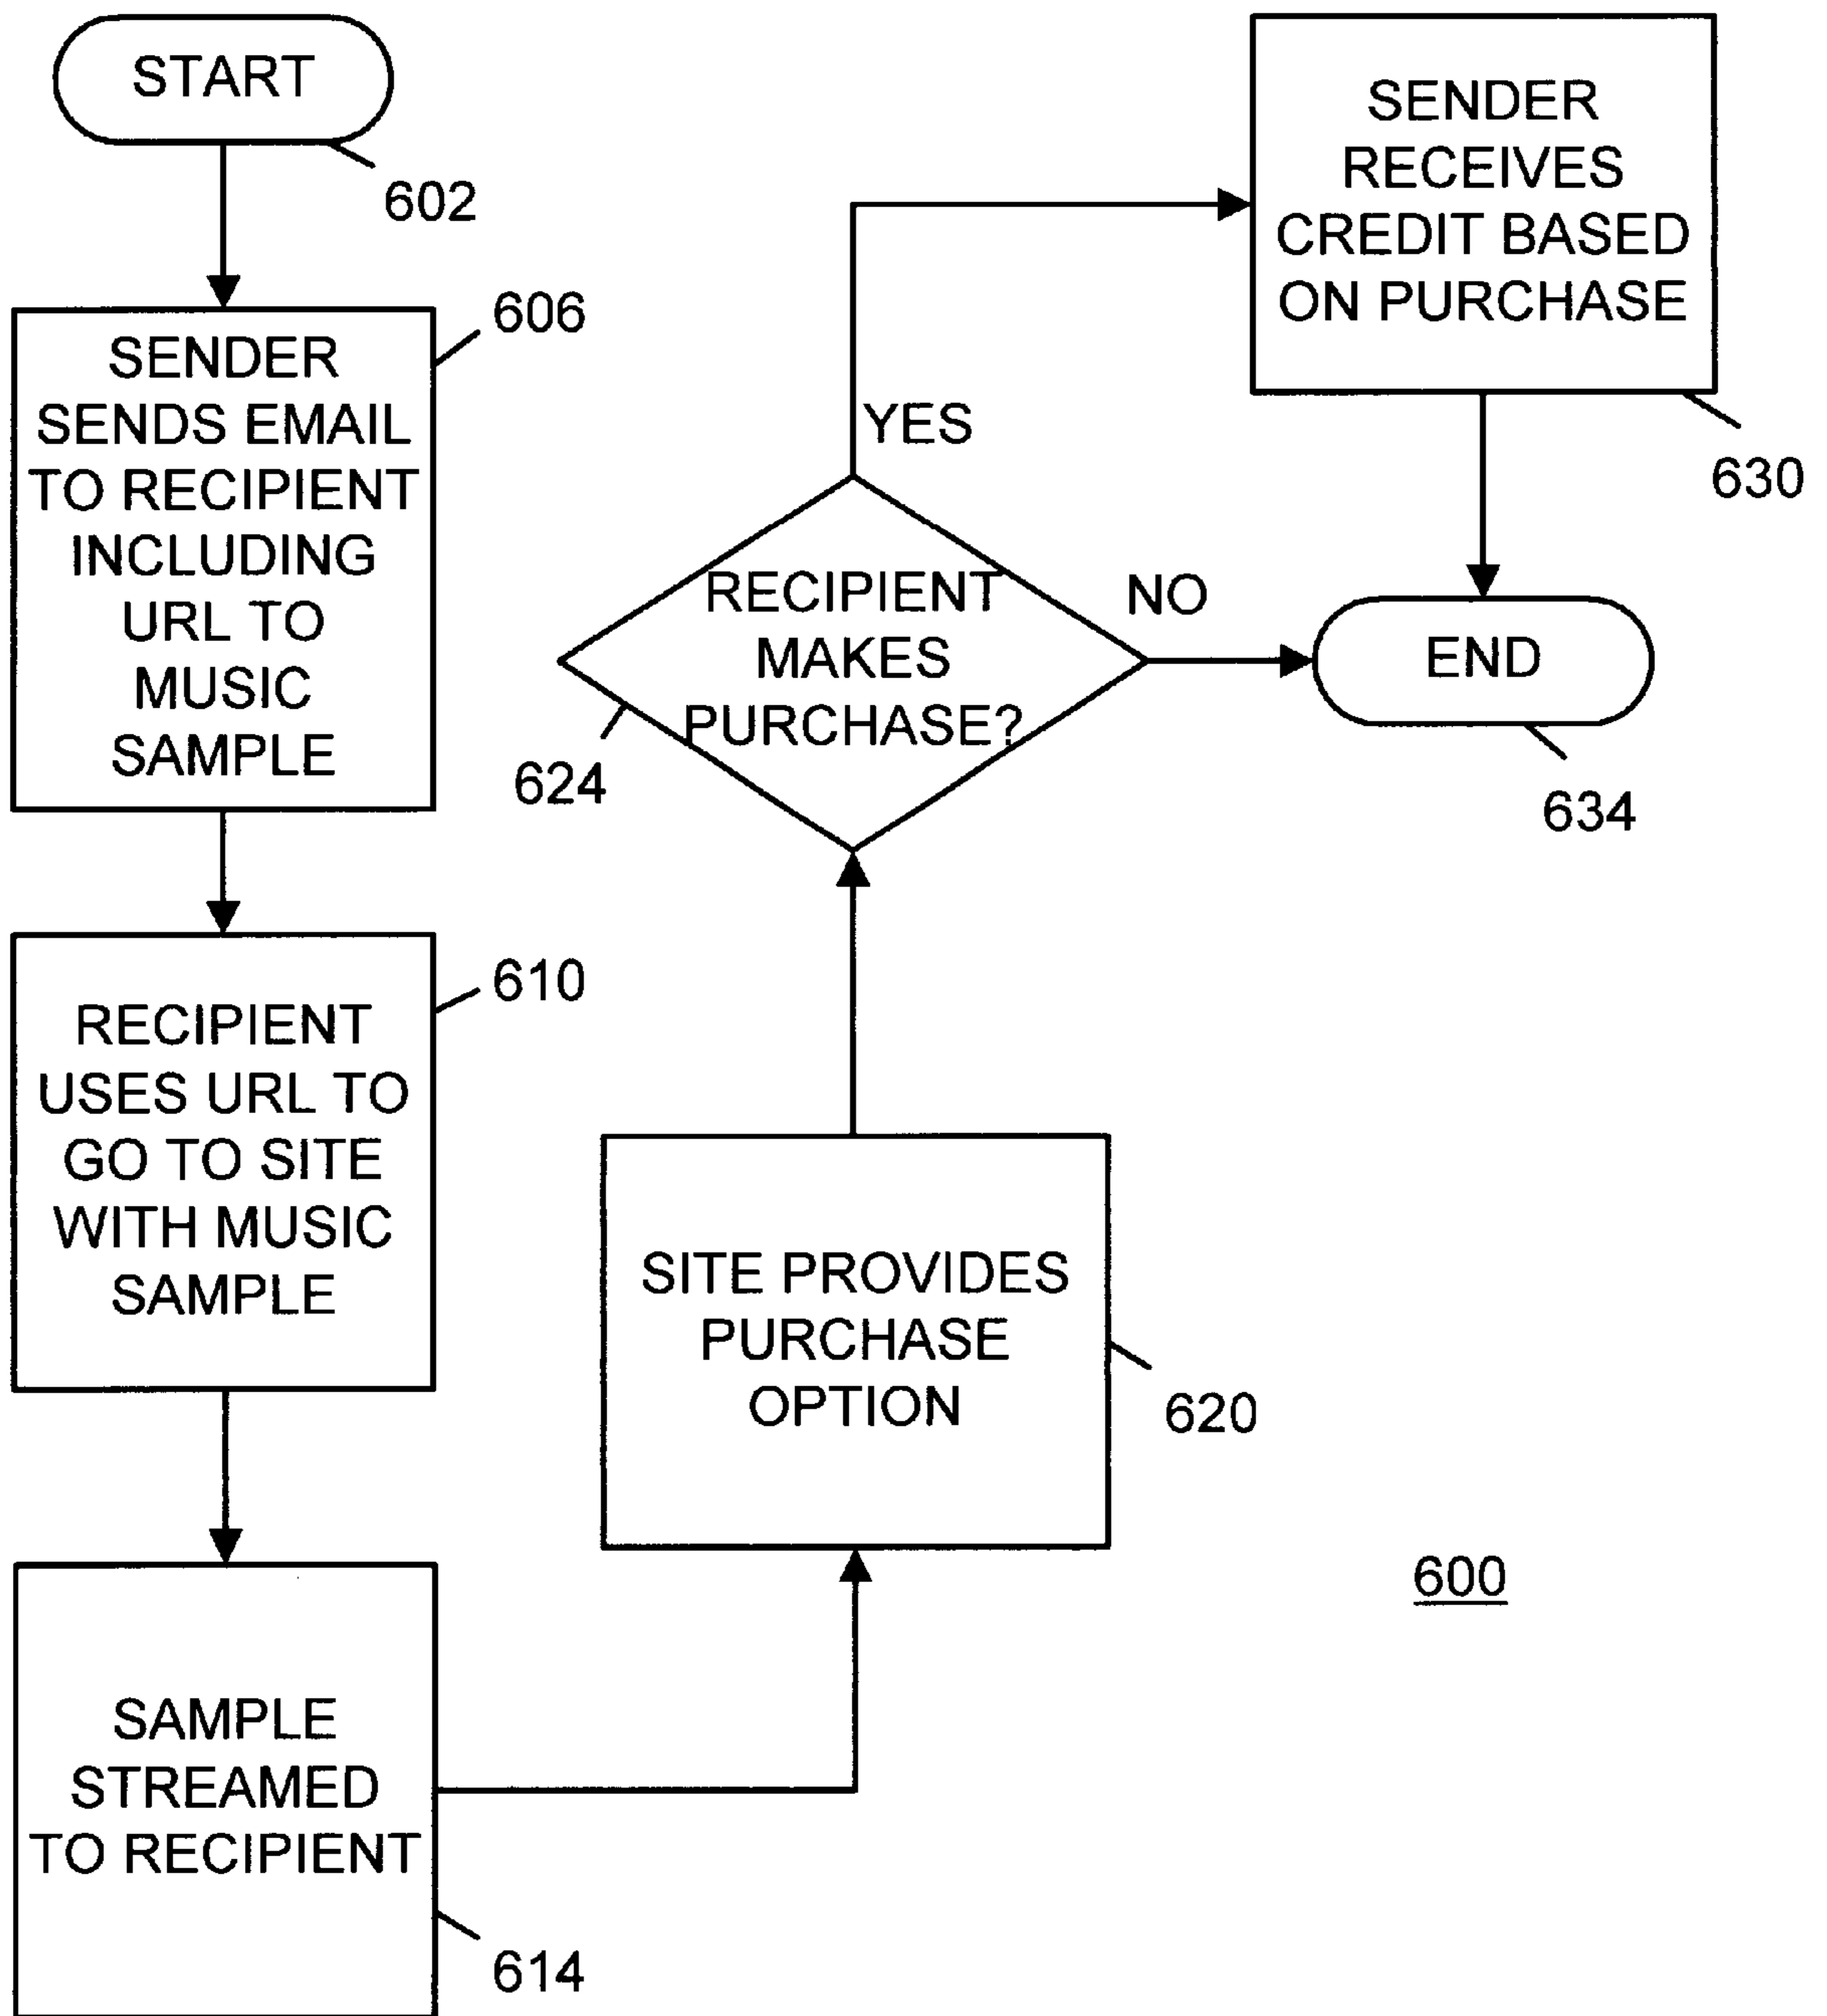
START
602

SENDER SENDS EMAIL TO RECIPIENT INCLUDING URL TO MUSIC SAMPLE
606

RECIPIENT USES URL TO GO TO SITE WITH MUSIC SAMPLE
610

SAMPLE STREAMED TO RECIPIENT
614

SITE PROVIDES PURCHASE OPTION
620

RECIPIENT MAKES PURCHASE?
624

YES

NO

SENDER RECEIVES CREDIT BASED ON PURCHASE
630

END
634

600